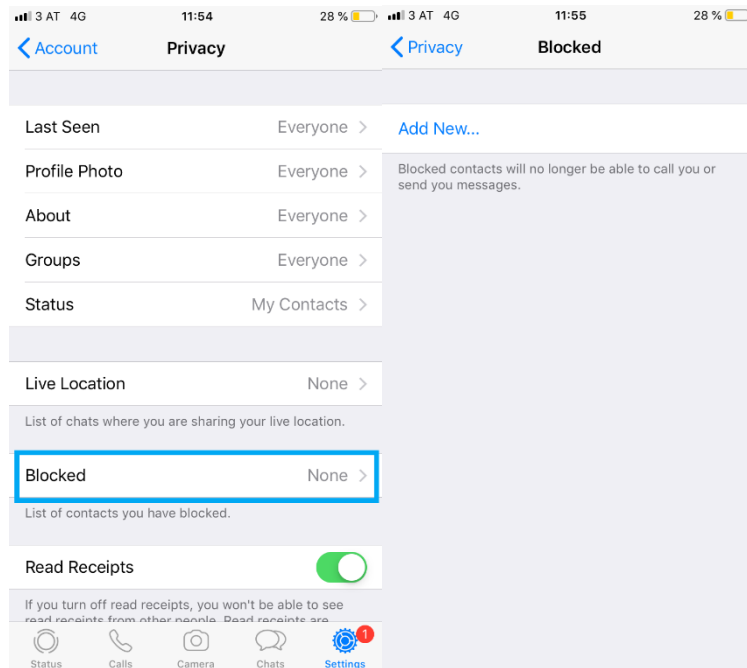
3 AT 4G 11:54 28 %

Account Privacy

Last Seen Everyone

Profile Photo Everyone

About Everyone

Groups Everyone

Status My Contacts

Live Location None

List of chats where you are sharing your live location.

Blocked None

List of contacts you have blocked.

Read Receipts

If you turn off read receipts, you won't be able to see read receipts from other people. Read receipts are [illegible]

Status Calls Camera Chats Settings 1

3 AT 4G 11:55 28 %

Privacy Blocked

Add New...

Blocked contacts will no longer be able to call you or send you messages.